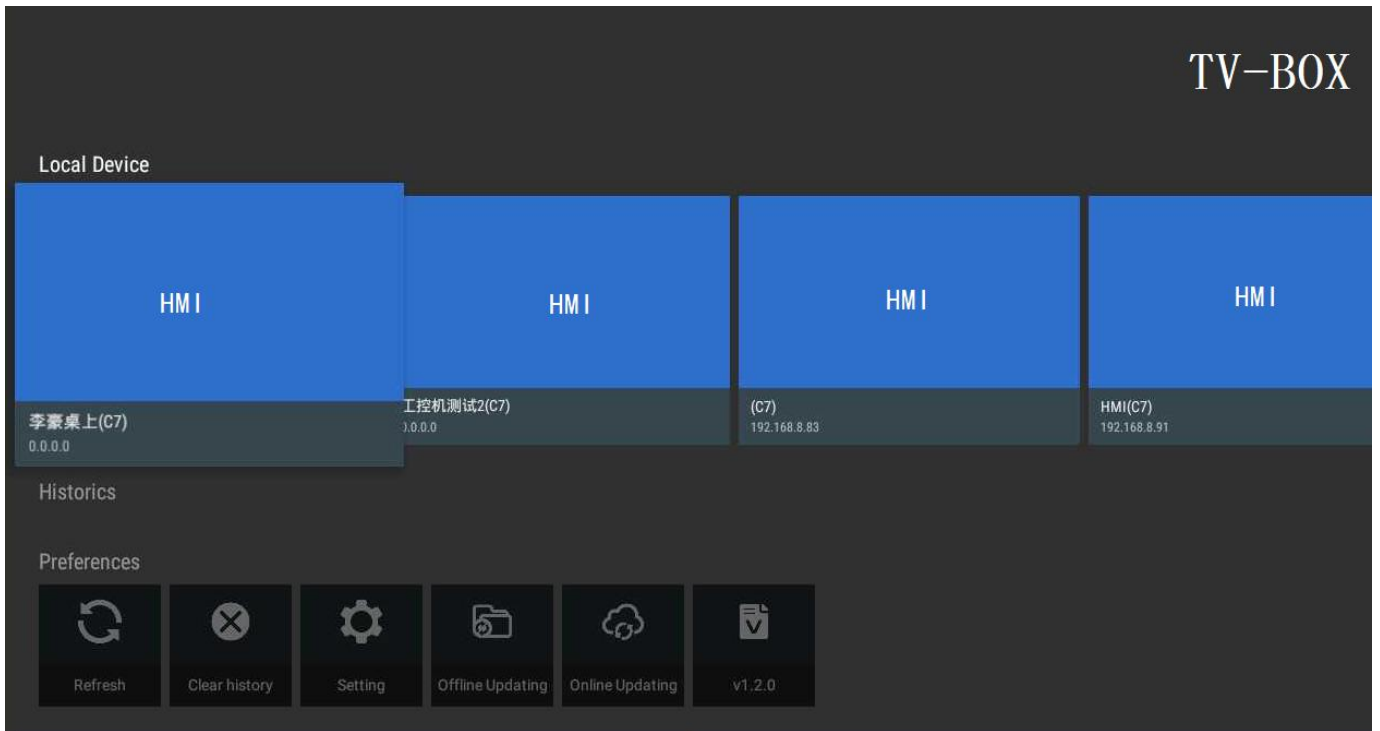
TV-BOX

Local Device

HMI

李豪桌上(C7)
0.0.0.0

HMI

工控机测试2(C7)
0.0.0.0

HMI

(C7)
192.168.8.83

HMI

HMI(C7)
192.168.8.91

Historics

Preferences

Refresh

Clear history

Setting

Offline Updating

Online Updating

v1.2.0